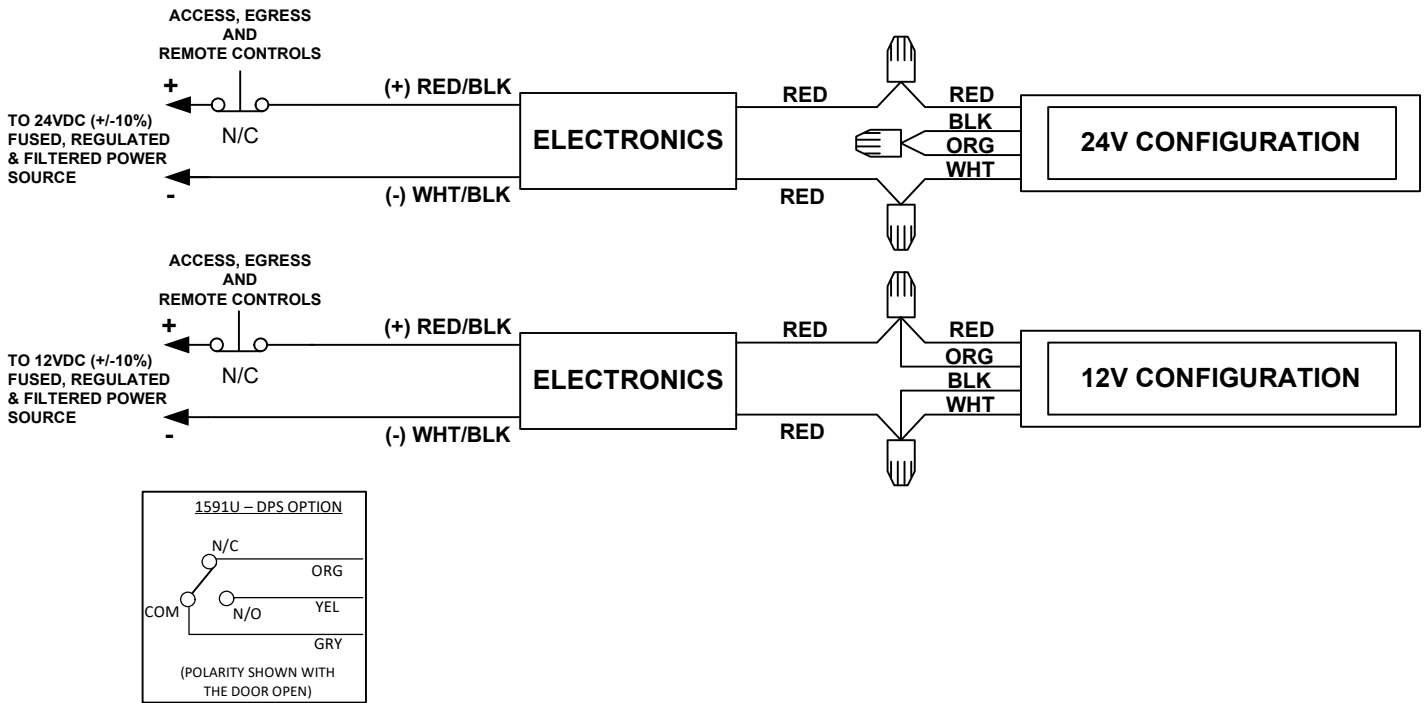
ACCESS, EGRESS
AND
REMOTE CONTROLS

+

TO 24VDC (+/-10%)
FUSED, REGULATED
& FILTERED POWER
SOURCE

-

N/C

(+) RED/BLK

(-) WHT/BLK

ELECTRONICS

RED

RED

RED

BLK

ORG

WHT

24V CONFIGURATION

ACCESS, EGRESS
AND
REMOTE CONTROLS

+

TO 12VDC (+/-10%)
FUSED, REGULATED
& FILTERED POWER
SOURCE

-

N/C

(+) RED/BLK

(-) WHT/BLK

ELECTRONICS

RED

RED

RED

ORG

BLK

WHT

12V CONFIGURATION

1591U – DPS OPTION

N/C

ORG

COM

N/O

YEL

GRY

(POLARITY SHOWN WITH THE DOOR OPEN)